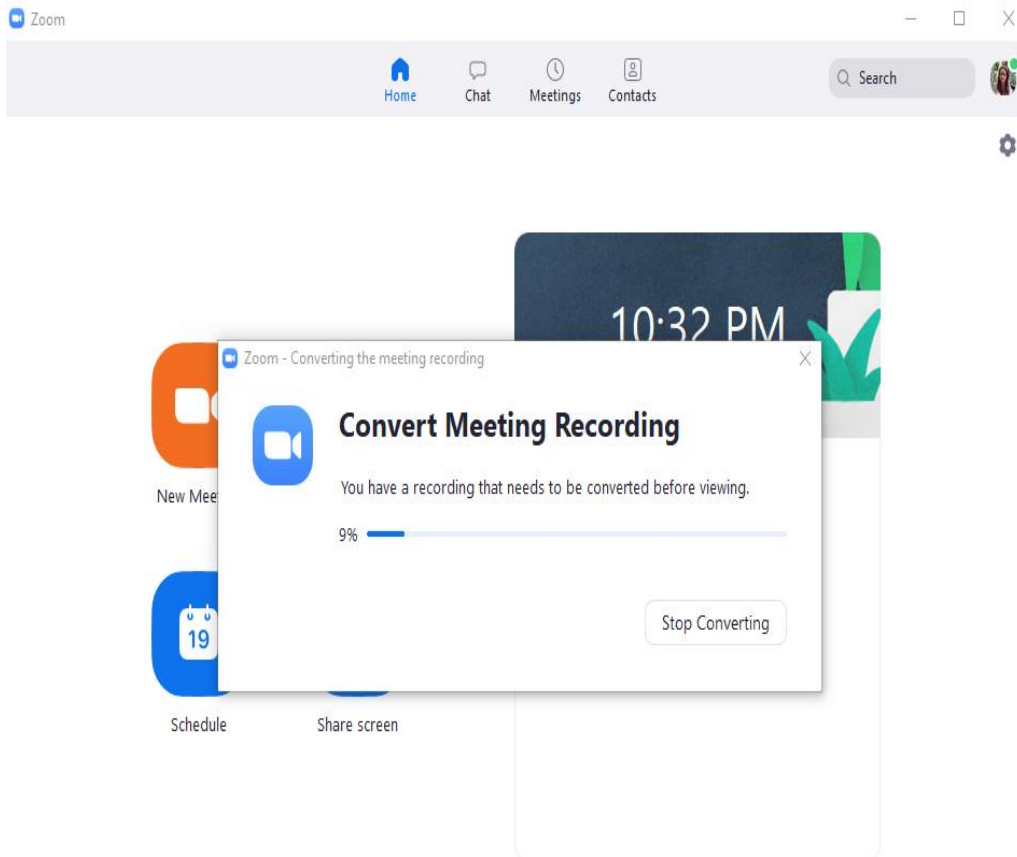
Zoom

Home
Chat
Meetings
Contacts

Search

10:32 PM

Zoom - Converting the meeting recording

Convert Meeting Recording

You have a recording that needs to be converted before viewing.

9%

Stop Converting

New Mee

19

Schedule

Share screen